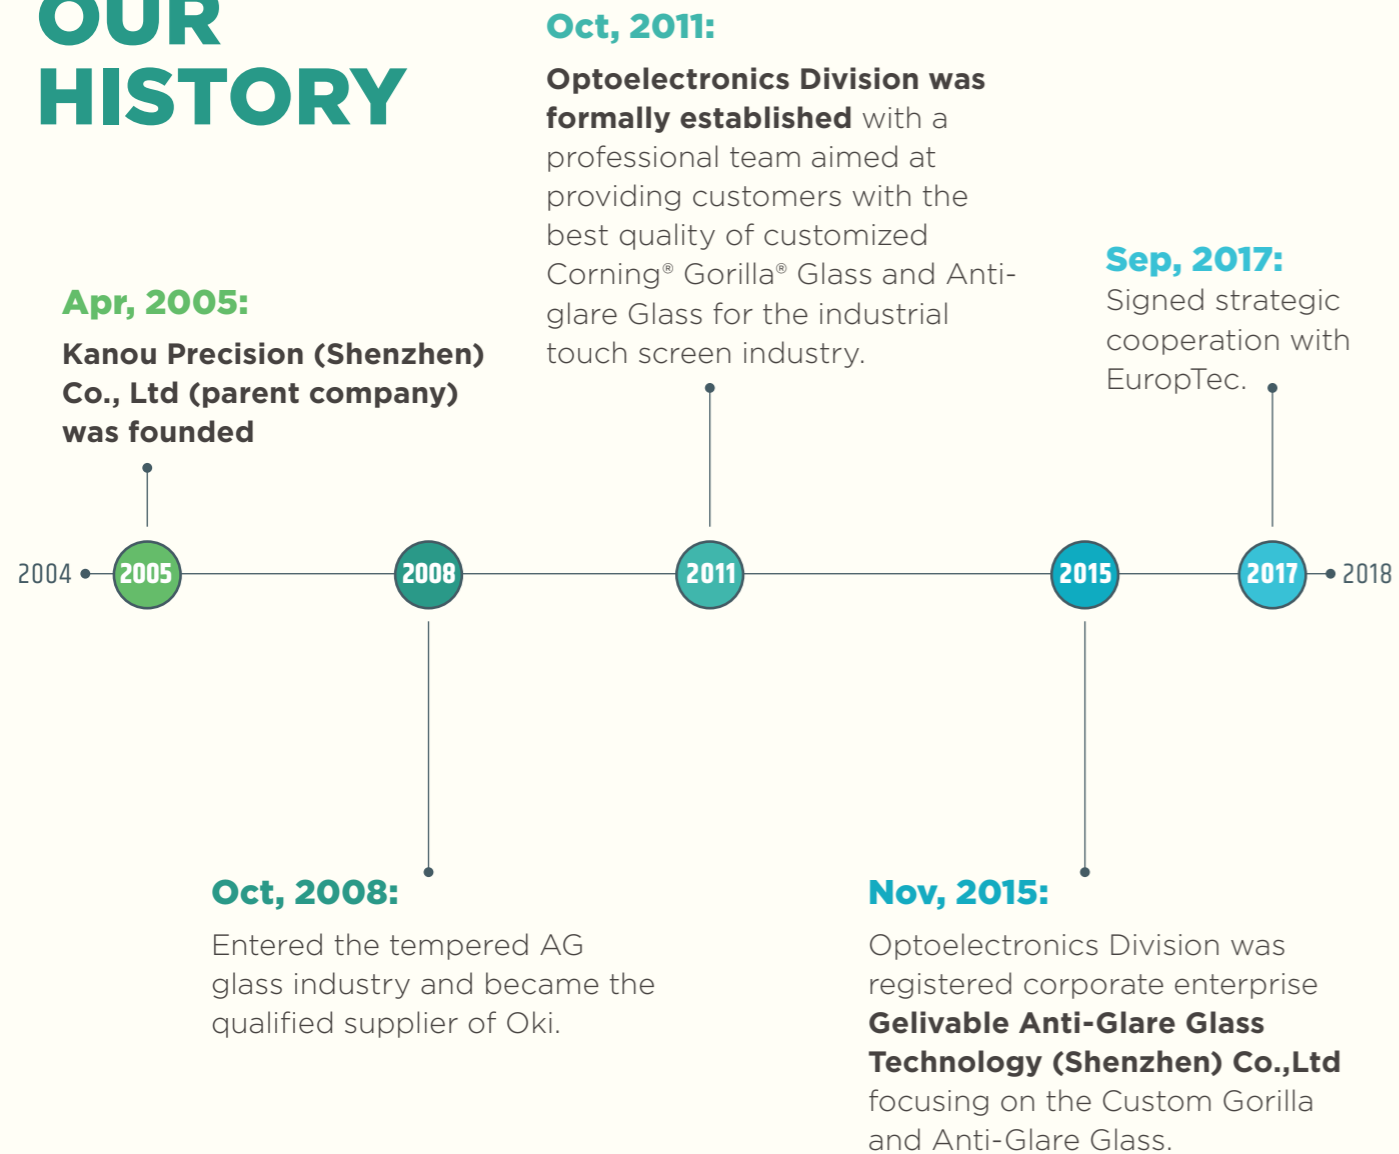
OUR HISTORY

Oct, 2011:

Optoelectronics Division was formally established with a professional team aimed at providing customers with the best quality of customized Corning® Gorilla® Glass and Anti-glare Glass for the industrial touch screen industry.

Apr, 2005:

Kanou Precision (Shenzhen) Co., Ltd (parent company) was founded

Sep, 2017:

Signed strategic cooperation with EuropTec.

2004 2005 2008 2011 2015 2017 2018

Oct, 2008:

Entered the tempered AG glass industry and became the qualified supplier of Oki.

Nov, 2015:

Optoelectronics Division was registered corporate enterprise Gelivable Anti-Glare Glass Technology (Shenzhen) Co.,Ltd focusing on the Custom Gorilla and Anti-Glare Glass.